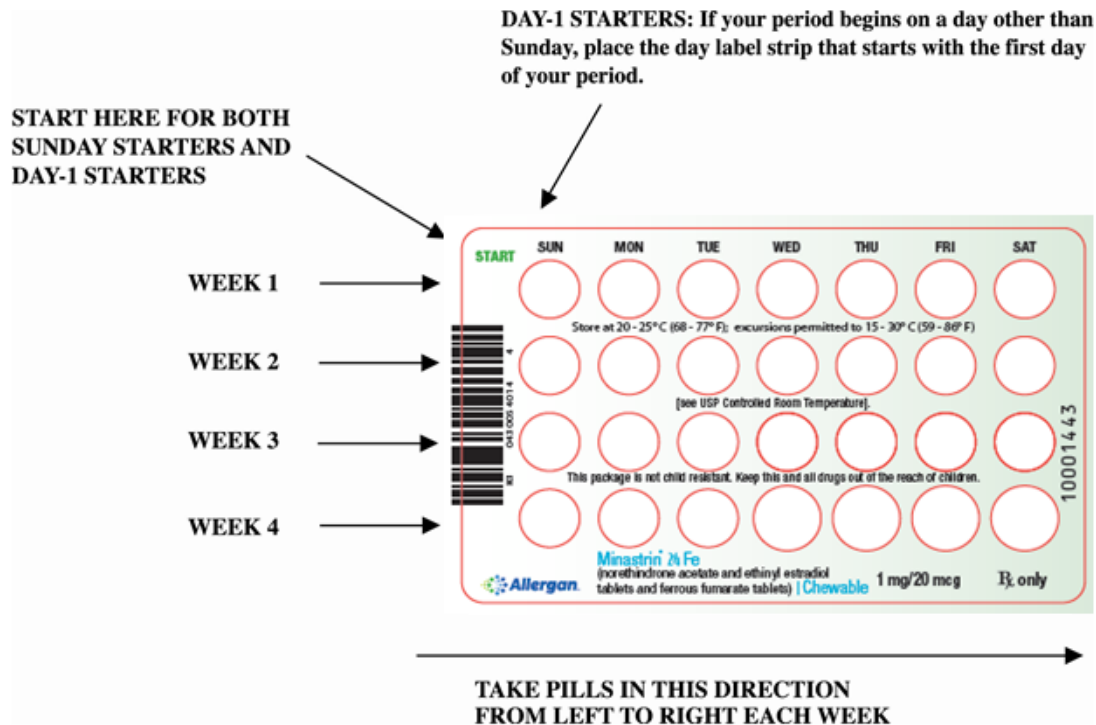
DAY-1 STARTERS: If your period begins on a day other than Sunday, place the day label strip that starts with the first day of your period.

START HERE FOR BOTH SUNDAY STARTERS AND DAY-1 STARTERS

WEEK 1

WEEK 2

WEEK 3

WEEK 4

START

| SUN | MON | TUE | WED | THU | FRI | SAT |
|---|---|---|---|---|---|---|

Store at 20 - 25°C (68 - 77°F); excursions permitted to 15 - 30°C (59 - 86°F)

[see USP Controlled Room Temperature].

This package is not child resistant. Keep this and all drugs out of the reach of children.

4 043 005 4014 83

10001443

Allergan.

Minastrin 24 Fe (norethindrone acetate and ethinyl estradiol tablets and ferrous fumarate tablets) | Chewable

1 mg/20 mcg

℞ only

TAKE PILLS IN THIS DIRECTION FROM LEFT TO RIGHT EACH WEEK